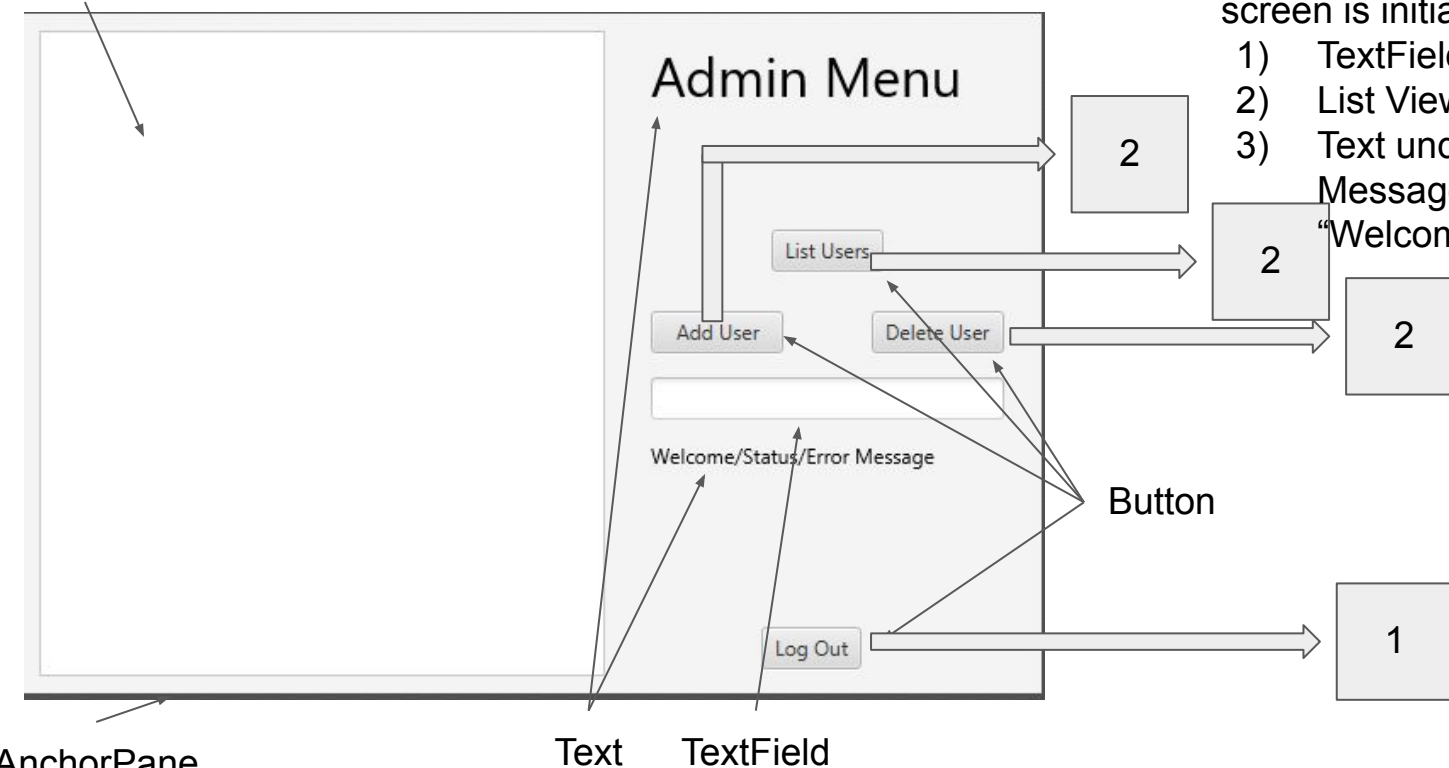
screen is initia
1) TextFiel
2) List View
3) Text und
Messag
"Welcom

Admin Menu

2

List Users

2

Add User

Delete User

2

Welcome/Status/Error Message

Button

Log Out

1

AnchorPane

Text

TextField